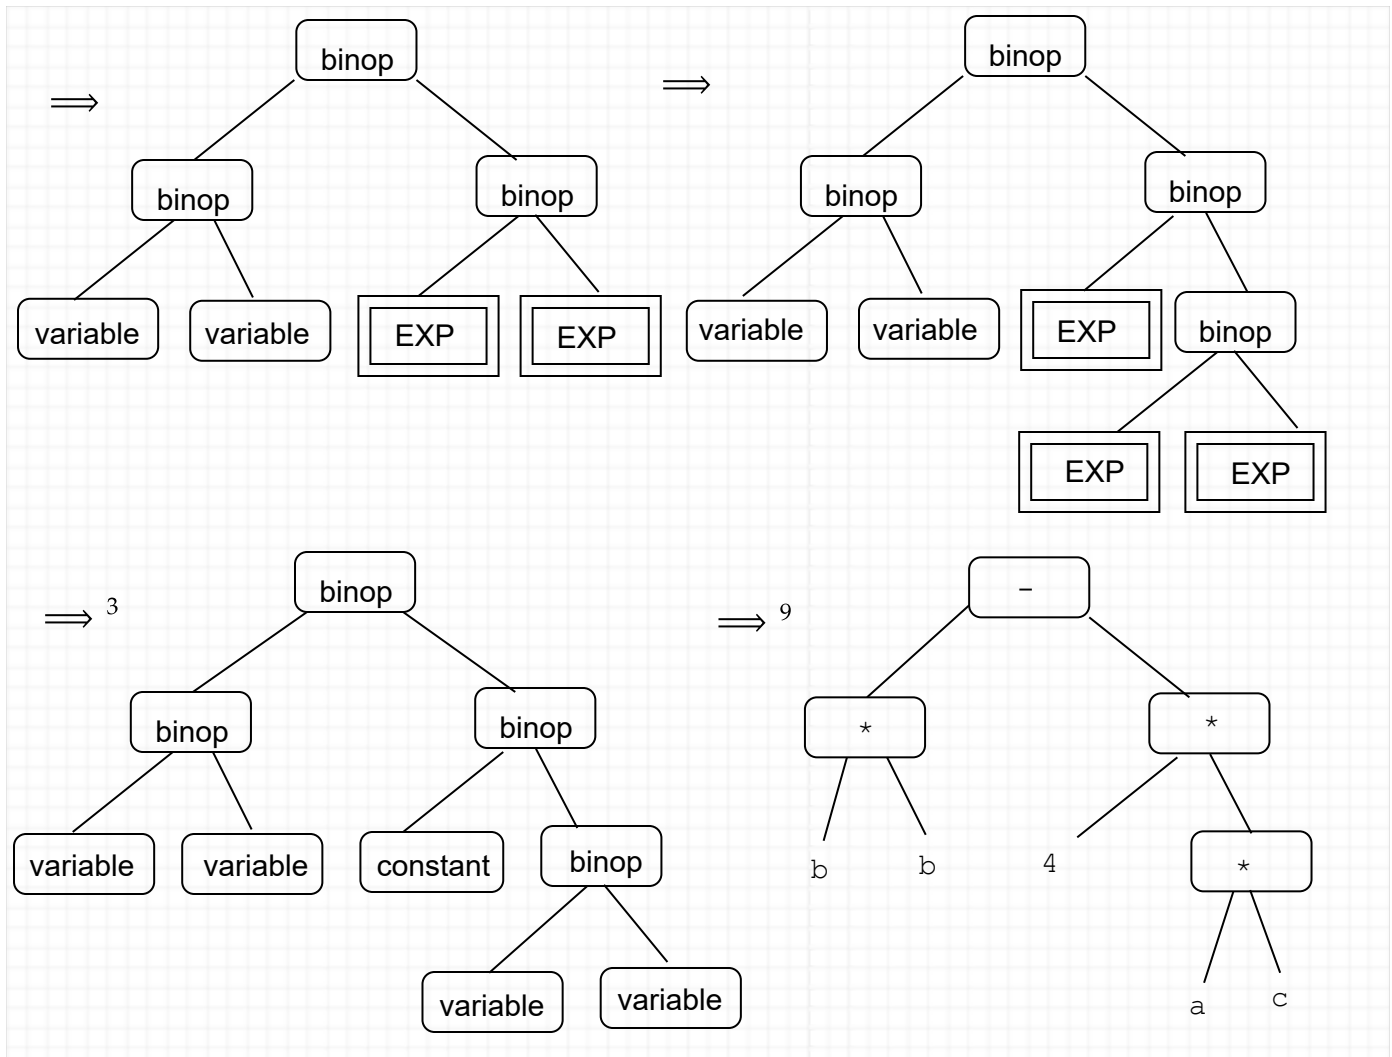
$\Longrightarrow$

binop

binop

binop

variable

variable

EXP

EXP

$\Longrightarrow$

binop

binop

binop

variable

variable

EXP

binop

EXP

EXP

$\Longrightarrow^3$

binop

binop

binop

variable

variable

constant

binop

variable

variable

$\Longrightarrow^9$

-

*

*

b

b

4

*

a

c